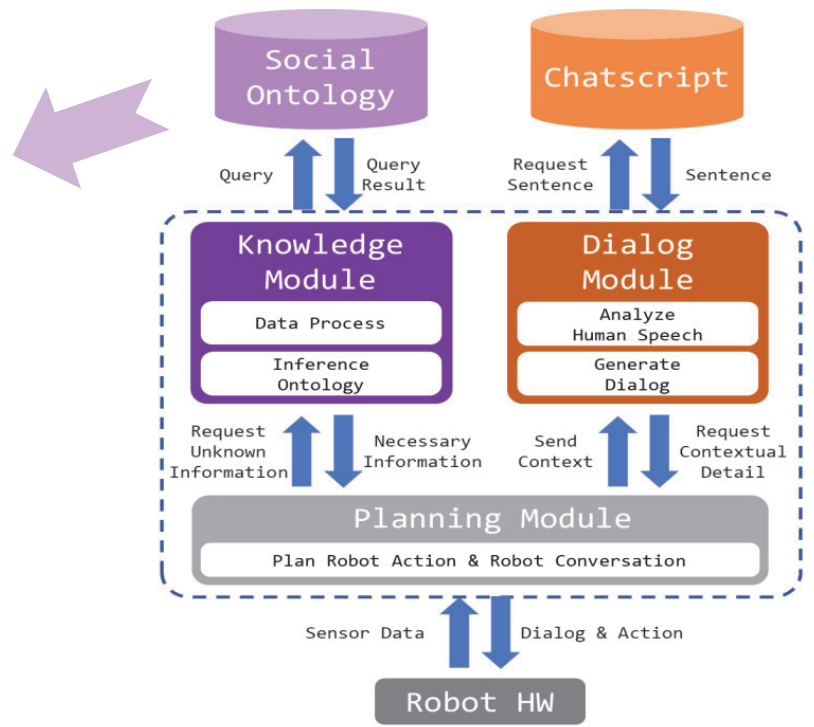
Social Ontology

Chatscript

Query

Query Result

Request Sentence

Sentence

Knowledge Module

Data Process

Inference Ontology

Dialog Module

Analyze Human Speech

Generate Dialog

Request Unknown Information

Necessary Information

Send Context

Request Contextual Detail

Planning Module

Plan Robot Action & Robot Conversation

Sensor Data

Dialog & Action

Robot HW